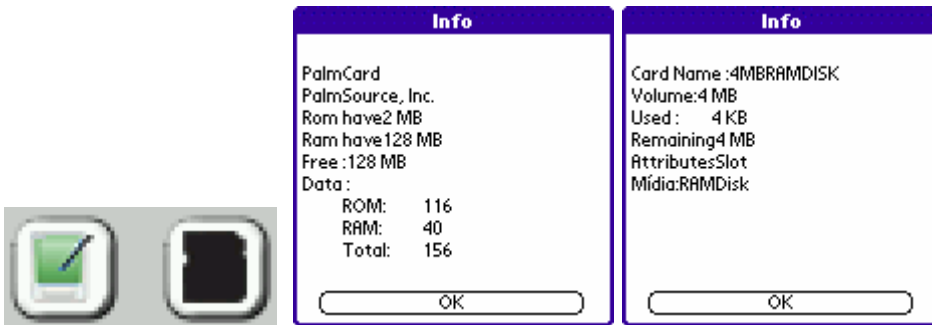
Info

PalmCard
PalmSource, Inc.
Rom have2 MB
Ram have128 MB
Free :128 MB
Data :
ROM: 116
RAM: 40
Total: 156

OK

Info

Card Name :4MBRAMDISK
Volume:4 MB
Used : 4 KB
Remaining4 MB
AttributesSlot
Mídia:RAMDisk

OK